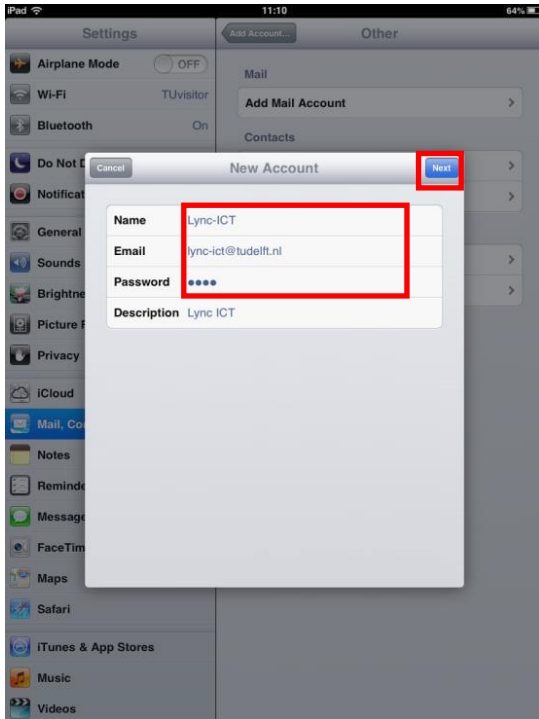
iPad
11:10
64%

Settings

Airplane Mode OFF
Wi-Fi TUvisitor
Bluetooth On
Do Not D
Notificat
General
Sounds
Brightne
Picture F
Privacy
iCloud
Mail, Co
Notes
Reminde
Message
FaceTim
Maps
Safari
iTunes & App Stores
Music
Videos

Add Account...
Other

Mail
Add Mail Account
Contacts

Cancel
New Account
Next

| Name | Lync-ICT |
|---|---|
| Email | lync-ict@tudelft.nl |
| Password | •••• |
| Description | Lync ICT |